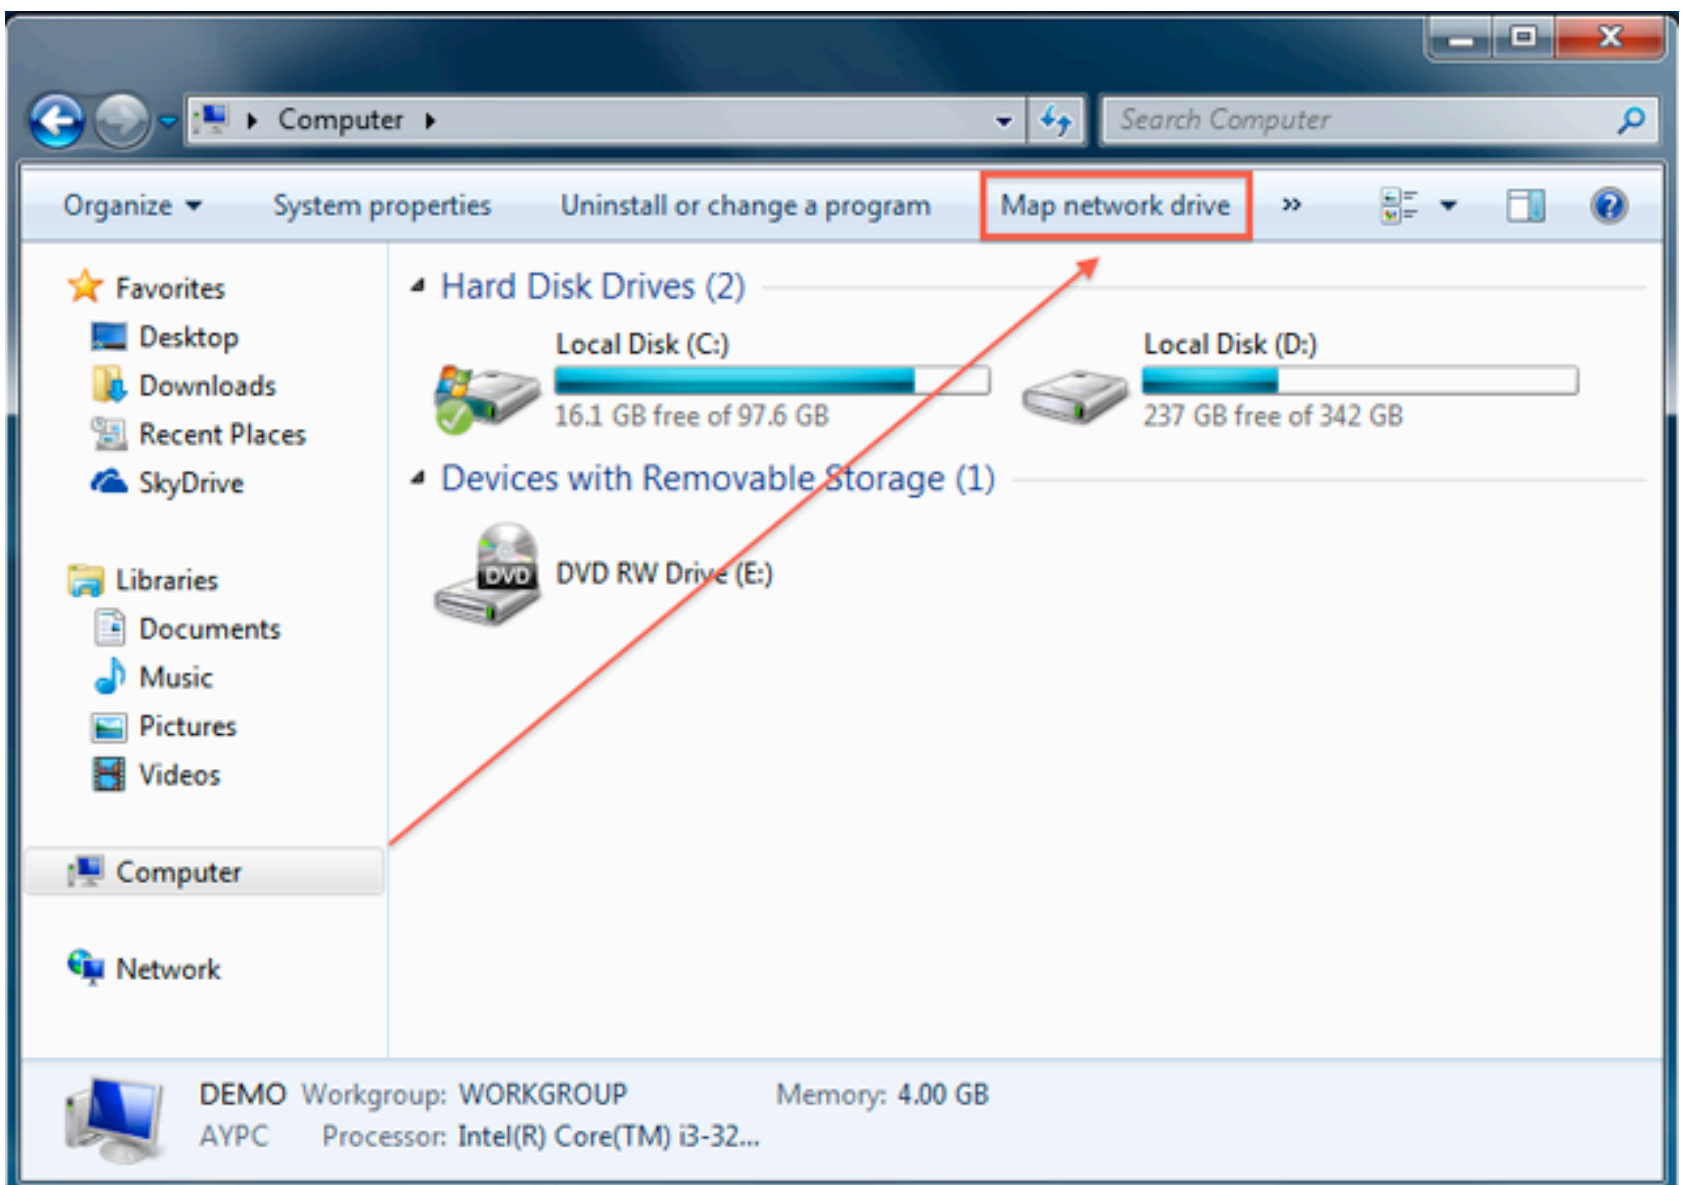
Computer

Search Computer

Organize System properties Uninstall or change a program Map network drive »

Favorites
Desktop
Downloads
Recent Places
SkyDrive

Libraries
Documents
Music
Pictures
Videos

Computer

Network

Hard Disk Drives (2)

Local Disk (C:)
16.1 GB free of 97.6 GB

Local Disk (D:)
237 GB free of 342 GB

Devices with Removable Storage (1)

DVD
DVD RW Drive (E:)

DEMO Workgroup: WORKGROUP Memory: 4.00 GB
AYPC Processor: Intel(R) Core(TM) i3-32...